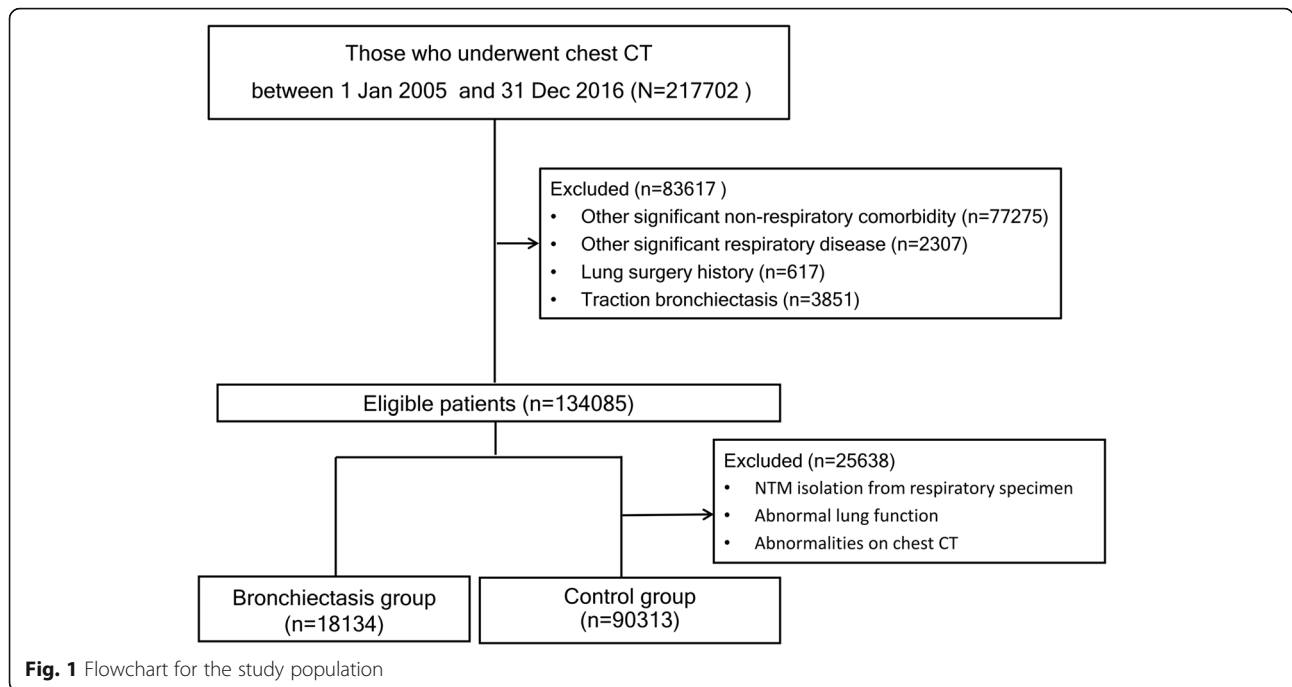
Those who underwent chest CT between 1 Jan 2005 and 31 Dec 2016 (N=217702 )

Excluded (n=83617 )
• Other significant non-respiratory comorbidity (n=77275)
• Other significant respiratory disease (n=2307)
• Lung surgery history (n=617)
• Traction bronchiectasis (n=3851)

Eligible patients (n=134085)

Excluded (n=25638)
• NTM isolation from respiratory specimen
• Abnormal lung function
• Abnormalities on chest CT

Bronchiectasis group (n=18134)

Control group (n=90313)

**Fig. 1** Flowchart for the study population